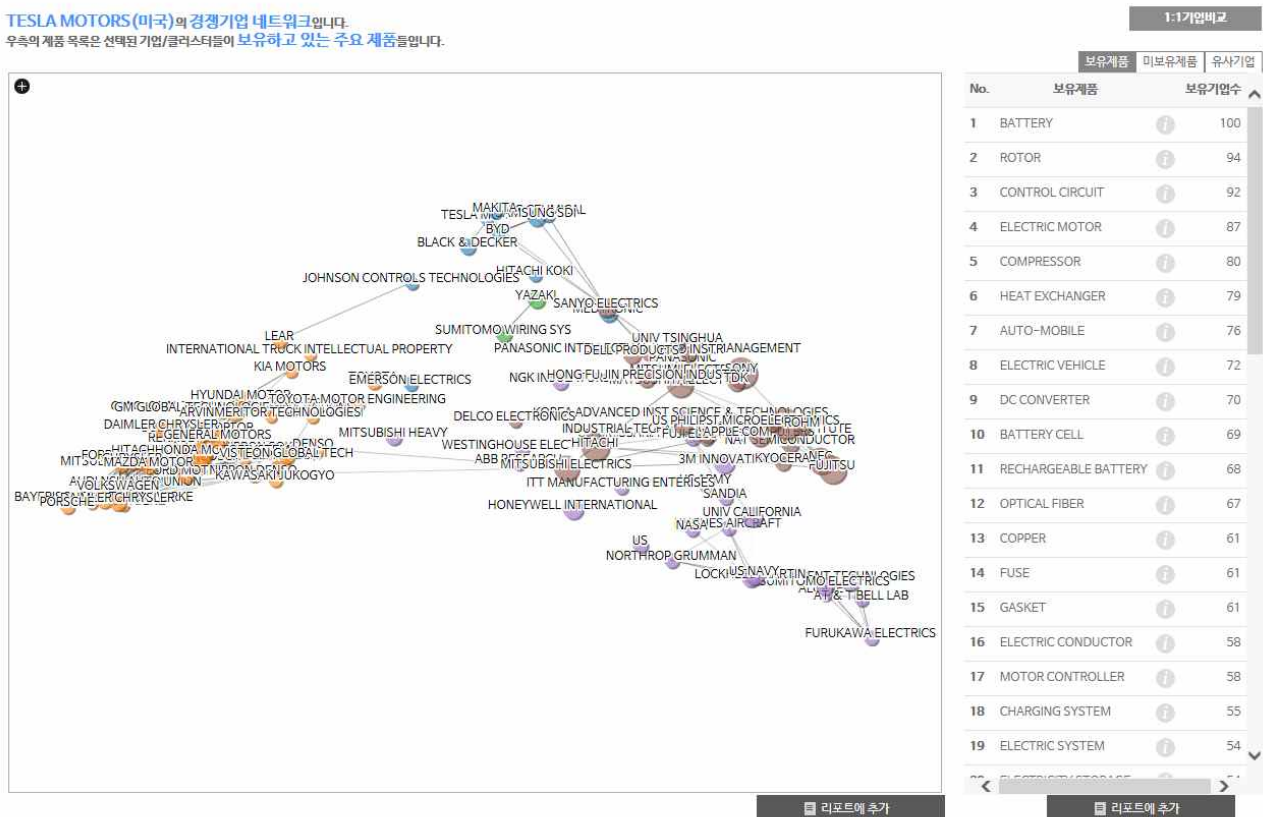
TESLA MOTORS(미국)의 경쟁기업 네트워크입니다.
우측의 제품 목록은 선택된 기업/클러스터들이 보유하고 있는 주요 제품들입니다.

1:1기업비교

보유제품 | 미보유제품 | 유사기업

| No. | 보유제품 | 보유기업수 |
|---|---|---|
| 1 | BATTERY | 100 |
| 2 | ROTOR | 94 |
| 3 | CONTROL CIRCUIT | 92 |
| 4 | ELECTRIC MOTOR | 87 |
| 5 | COMPRESSOR | 80 |
| 6 | HEAT EXCHANGER | 79 |
| 7 | AUTO-MOBILE | 76 |
| 8 | ELECTRIC VEHICLE | 72 |
| 9 | DC CONVERTER | 70 |
| 10 | BATTERY CELL | 69 |
| 11 | RECHARGEABLE BATTERY | 68 |
| 12 | OPTICAL FIBER | 67 |
| 13 | COPPER | 61 |
| 14 | FUSE | 61 |
| 15 | GASKET | 61 |
| 16 | ELECTRIC CONDUCTOR | 58 |
| 17 | MOTOR CONTROLLER | 58 |
| 18 | CHARGING SYSTEM | 55 |
| 19 | ELECTRIC SYSTEM | 54 |

TESLA MOTORS MAKITA SAMSUNG SDI BYD BLACK & DECKER HITACHI KOKI JOHNSON CONTROLS TECHNOLOGIES YAZAKI SANYO ELECTRICS SUMITOMO WIRING SYS PANASONIC UNIV TSINGHUA INSTRIANAGEMENT LEAR INTERNATIONAL TRUCK INTELLECTUAL PROPERTY KIA MOTORS EMERSON ELECTRICS NGK HONG FUJIN PRECISION INDUST TDK HYUNDAI MOTOR TOYOTA MOTOR ENGINEERING GM GLOBAL ARVINMERITOR TECHNOLOGIES DELCO ELECTRONICS ADVANCED INST SCIENCE & TECHNOLOGIES DAIMLER CHRYSLER REGENERAL MOTORS MITSUBISHI HEAVY INDUSTRIAL US PHILIPS ROHM ICS FUJI APPLE COMPUTER NAT SEMICONDUCTOR WESTINGHOUSE HITACHI HITACHI HONDA DENSO VISTEON GLOBAL TECH ABB MITSUBISHI ELECTRICS 3M INNOVATI KYOCERA NEC FUJITSU FORD MAZDA MOTOR NISSAN KAWASAKI KOGYO MITSUBISHI ITT MANUFACTURING ENTERISES VOLKSWAGEN SANDIA BAYER PORSCHE CHRYSLER HONEYWELL INTERNATIONAL UNIV CALIFORNIA NASA AIRCRAFT US NORTHROP GRUMMAN US NAVY LOCKHEED MARTIN SUMITOMO ELECTRICS AT & T BELL LAB FURUKAWA ELECTRICS

리포트에 추가
리포트에 추가